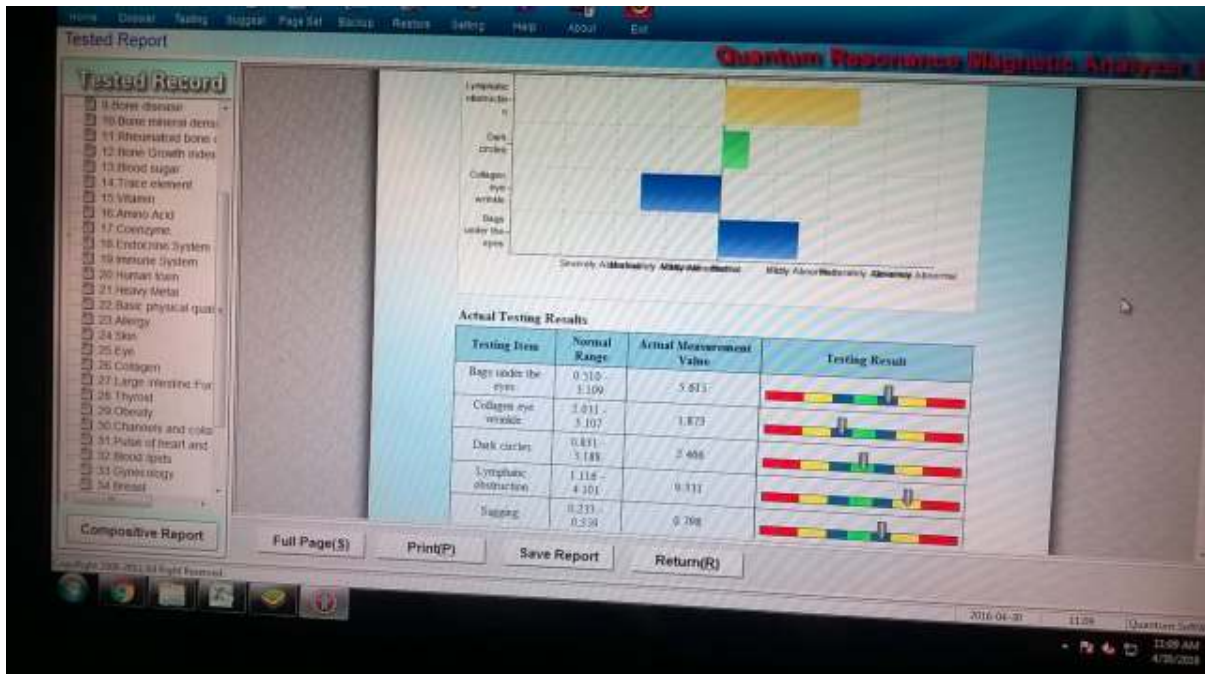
Home Disease Testing Suggest Page Set Backup Restore Setting Help About Exit

Tested Report

Quantum Resonance Magnetic Analyzer

Tested Record

9.Bone disease
10.Bone mineral dens
11.Rheumatoid bone
12.Bone Growth index
13.Blood sugar
14.Trace element
15.Vitamin
16.Amino Acid
17.Coenzyme
18.Endocrine System
19.Immune System
20.Human toxin
21.Heavy Metal
22.Basic physical qua
23.Allergy
24.Skin
25.Eye
26.Collagen
27.Large Intestine Fu
28.Thyroid
29.Obesity
30.Channels and colla
31.Pulse of heart and
32.Blood lipids
33.Gynecology
34.Breast

Lymphatic obstruction

Dark circles

Collagen eye wrinkle

Bags under the eyes

Severely Abnormal Moderately Abnormal Mildly Abnormal Normal Mildly Abnormal Moderately Abnormal Severely Abnormal

Actual Testing Results

| Testing Item | Normal Range | Actual Measurement Value | Testing Result |
|---|---|---|---|
| Bags under the eyes | 0.510 - 3.109 | 3.613 | |
| Collagen eye wrinkle | 2.031 - 3.107 | 1.873 | |
| Dark circles | 0.831 - 3.188 | 2.406 | |
| Lymphatic obstruction | 1.116 - 4.101 | 0.331 | |
| Sagging | 0.233 - 0.559 | 0.708 | |

Compositive Report

Full Page(S) Print(P) Save Report Return(R)

2016-04-30 11:09 Quantum Software

11:09 AM 4/30/2016